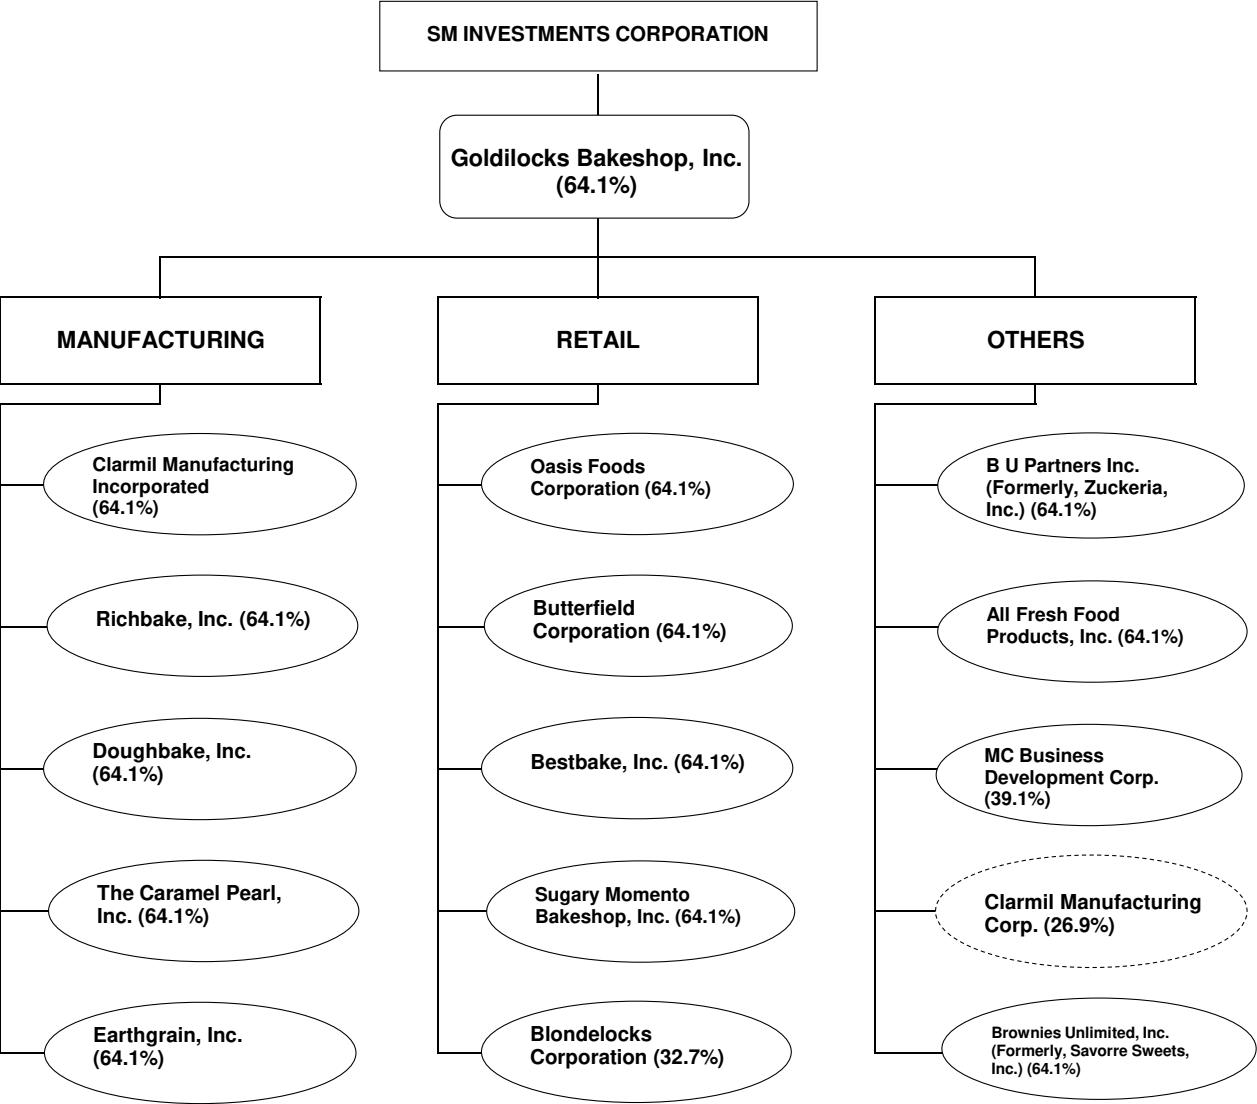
SM INVESTMENTS CORPORATION

Goldilocks Bakeshop, Inc. (64.1%)

MANUFACTURING

Clarmil Manufacturing Incorporated (64.1%)

Richbake, Inc. (64.1%)

Doughbake, Inc. (64.1%)

The Caramel Pearl, Inc. (64.1%)

Earthgrain, Inc. (64.1%)

RETAIL

Oasis Foods Corporation (64.1%)

Butterfield Corporation (64.1%)

Bestbake, Inc. (64.1%)

Sugary Momento Bakeshop, Inc. (64.1%)

Blondelocks Corporation (32.7%)

OTHERS

B U Partners Inc. (Formerly, Zuckeria, Inc.) (64.1%)

All Fresh Food Products, Inc. (64.1%)

MC Business Development Corp. (39.1%)

Clarmil Manufacturing Corp. (26.9%)

Brownies Unlimited, Inc. (Formerly, Savorre Sweets, Inc.) (64.1%)